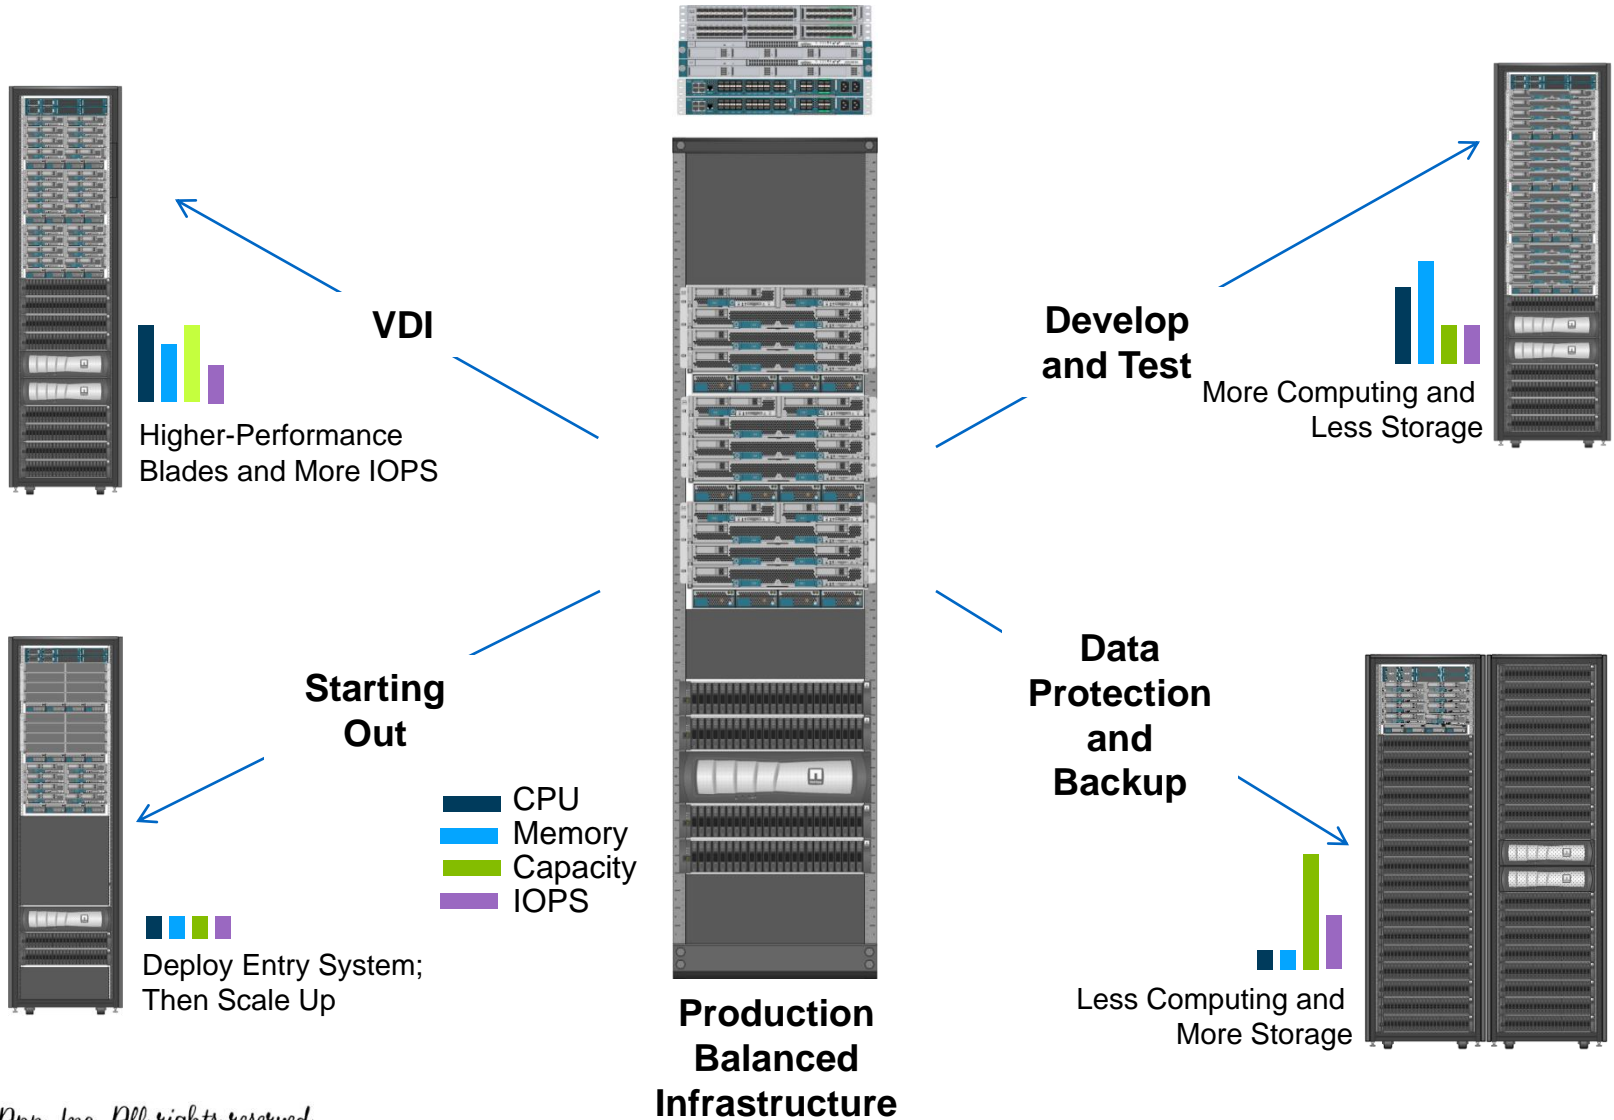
VDI

Higher-Performance Blades and More IOPS

Develop and Test

More Computing and Less Storage

Starting Out

CPU
Memory
Capacity
IOPS

Deploy Entry System; Then Scale Up

Data Protection and Backup

Less Computing and More Storage

Production Balanced Infrastructure

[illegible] Inc. All rights reserved.